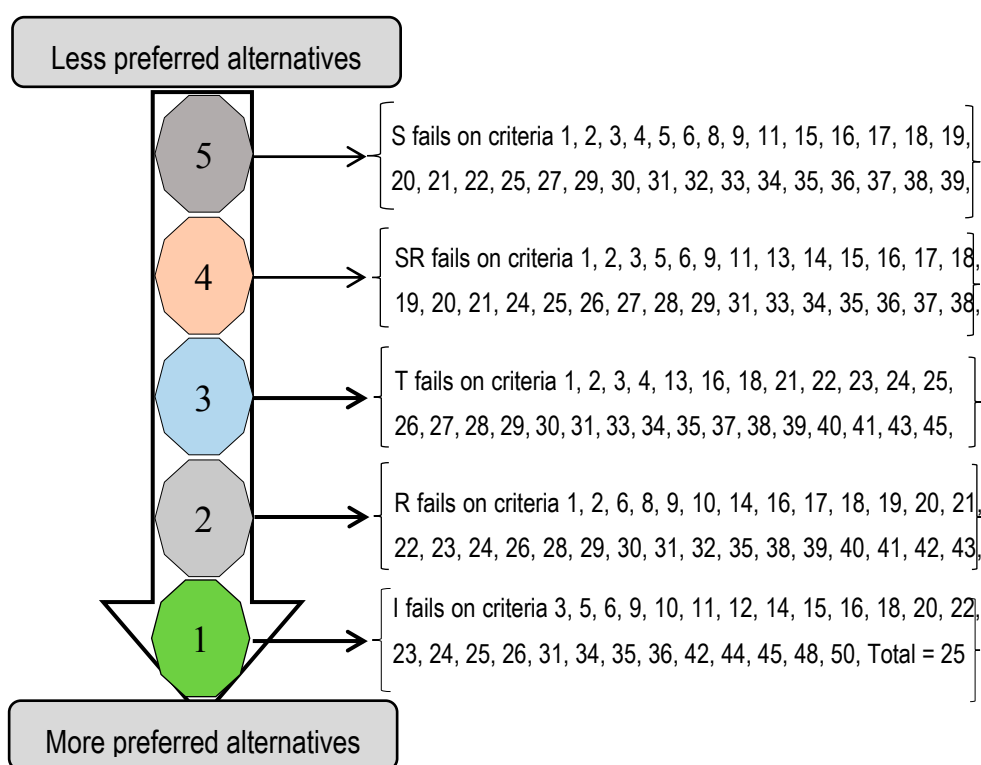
Less preferred alternatives

5

S fails on criteria 1, 2, 3, 4, 5, 6, 8, 9, 11, 15, 16, 17, 18, 19, 20, 21, 22, 25, 27, 29, 30, 31, 32, 33, 34, 35, 36, 37, 38, 39,

4

SR fails on criteria 1, 2, 3, 5, 6, 9, 11, 13, 14, 15, 16, 17, 18, 19, 20, 21, 24, 25, 26, 27, 28, 29, 31, 33, 34, 35, 36, 37, 38,

3

T fails on criteria 1, 2, 3, 4, 13, 16, 18, 21, 22, 23, 24, 25, 26, 27, 28, 29, 30, 31, 33, 34, 35, 37, 38, 39, 40, 41, 43, 45,

2

R fails on criteria 1, 2, 6, 8, 9, 10, 14, 16, 17, 18, 19, 20, 21, 22, 23, 24, 26, 28, 29, 30, 31, 32, 35, 38, 39, 40, 41, 42, 43,

1

I fails on criteria 3, 5, 6, 9, 10, 11, 12, 14, 15, 16, 18, 20, 22, 23, 24, 25, 26, 31, 34, 35, 36, 42, 44, 45, 48, 50, Total = 25

More preferred alternatives